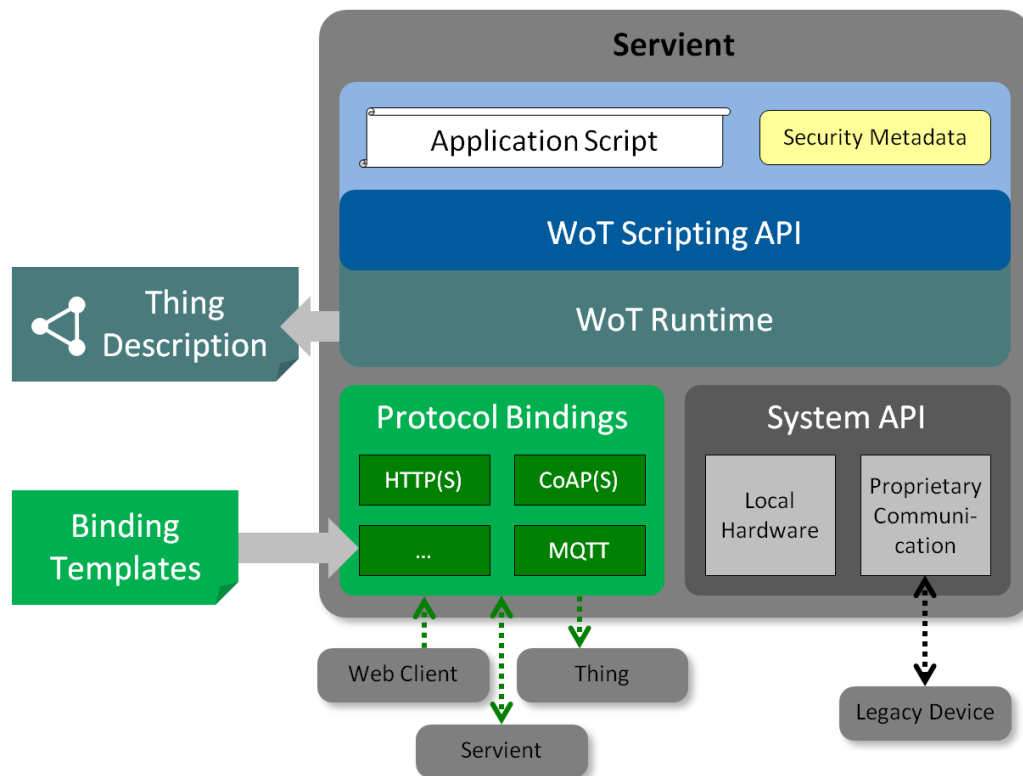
Servient

Application Script

Security Metadata

WoT Scripting API

Thing Description

WoT Runtime

Protocol Bindings

HTTP(S)

CoAP(S)

...

MQTT

System API

Local Hardware

Proprietary Communication

Binding Templates

Web Client

Thing

Servient

Legacy Device